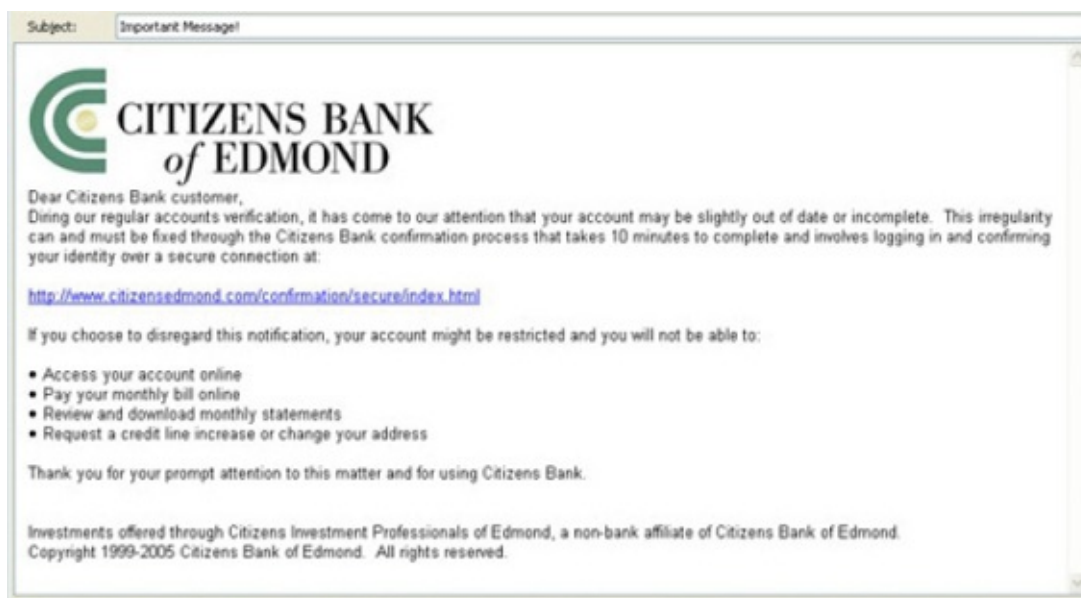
Subject: Important Message!

CITIZENS BANK of EDMOND

Dear Citizens Bank customer,
Diring our regular accounts verification, it has come to our attention that your account may be slightly out of date or incomplete. This irregularity can and must be fixed through the Citizens Bank confirmation process that takes 10 minutes to complete and involves logging in and confirming your identity over a secure connection at:

http://www.citizensedmond.com/confirmation/secure/index.html

If you choose to disregard this notification, your account might be restricted and you will not be able to:

• Access your account online
• Pay your monthly bill online
• Review and download monthly statements
• Request a credit line increase or change your address

Thank you for your prompt attention to this matter and for using Citizens Bank.

Investments offered through Citizens Investment Professionals of Edmond, a non-bank affiliate of Citizens Bank of Edmond.
Copyright 1999-2005 Citizens Bank of Edmond. All rights reserved.